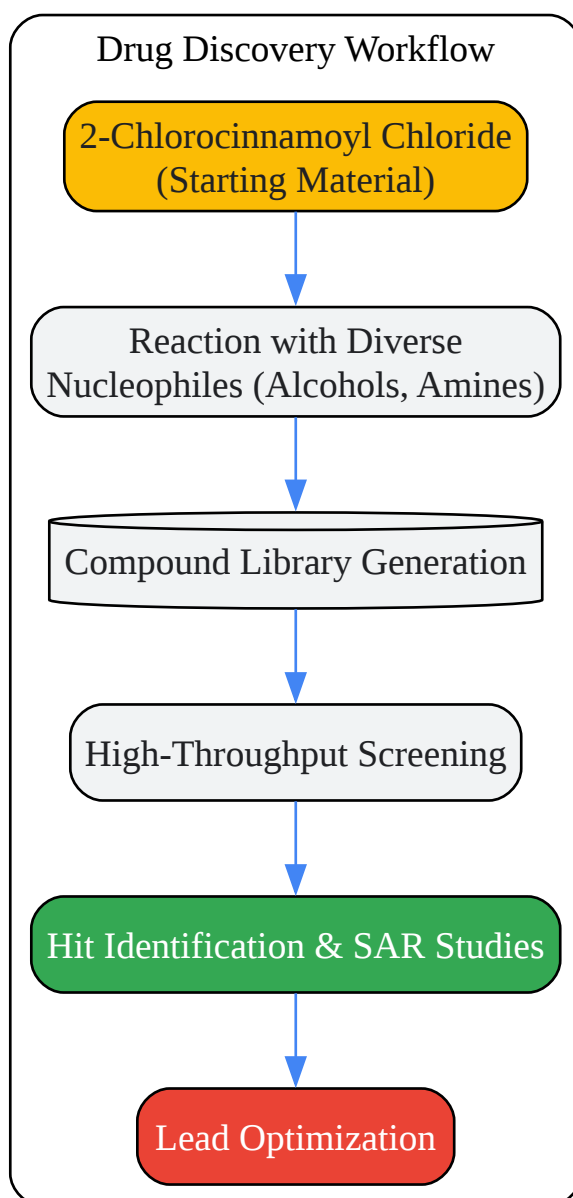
Drug Discovery Workflow

2-Chlorocinnamoyl Chloride
(Starting Material)

Reaction with Diverse
Nucleophiles (Alcohols, Amines)

Compound Library Generation

High-Throughput Screening

Hit Identification & SAR Studies

Lead Optimization